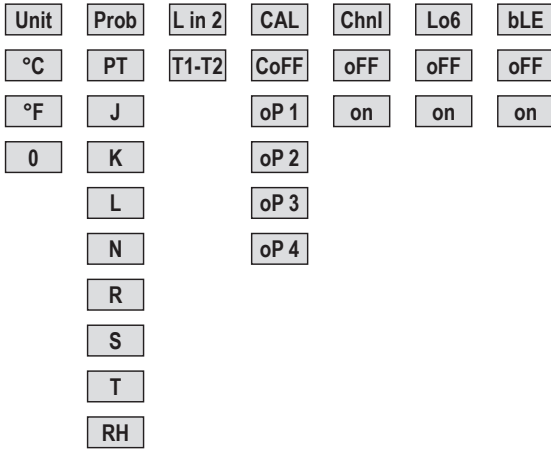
| Unit | Prob | L in 2 | CAL | Chnl | Lo6 | bLE |
|---|---|---|---|---|---|---|
| °C | PT | T1-T2 | CoFF | oFF | oFF | oFF |
| °F | J | | oP 1 | on | on | on |
| 0 | K | | oP 2 | | | |
| | L | | oP 3 | | | |
| | N | | oP 4 | | | |
| | R | | | | | |
| | S | | | | | |
| | T | | | | | |
| | RH | | | | | |